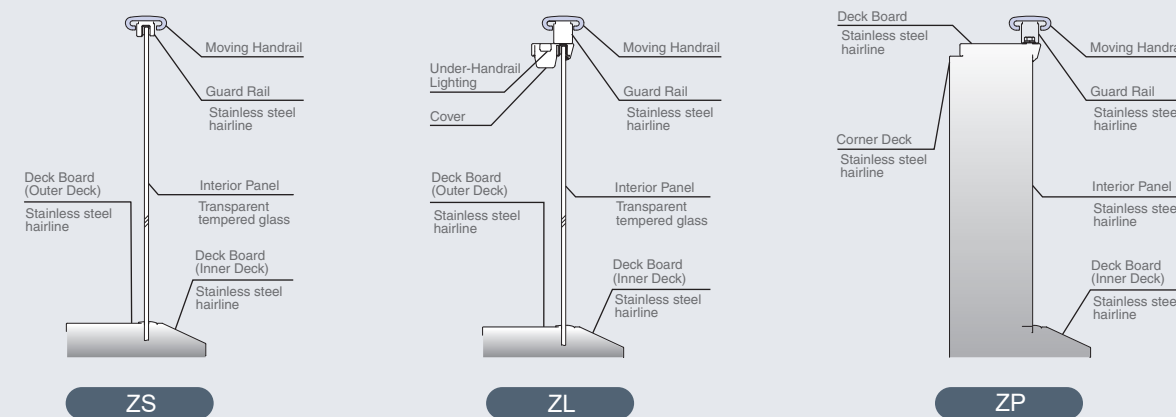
Moving Handrail

Guard Rail
Stainless steel hairline

Deck Board (Outer Deck)
Stainless steel hairline

Interior Panel
Transparent tempered glass

Deck Board (Inner Deck)
Stainless steel hairline

ZS

Under-Handrail Lighting

Cover

Moving Handrail

Guard Rail
Stainless steel hairline

Deck Board (Outer Deck)
Stainless steel hairline

Interior Panel
Transparent tempered glass

Deck Board (Inner Deck)
Stainless steel hairline

ZL

Deck Board
Stainless steel hairline

Corner Deck
Stainless steel hairline

Moving Handra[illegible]

Guard Rail
Stainless stee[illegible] hairline

Interior Panel
Stainless stee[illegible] hairline

Deck Board (Inner Deck)
Stainless stee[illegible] hairline

ZP